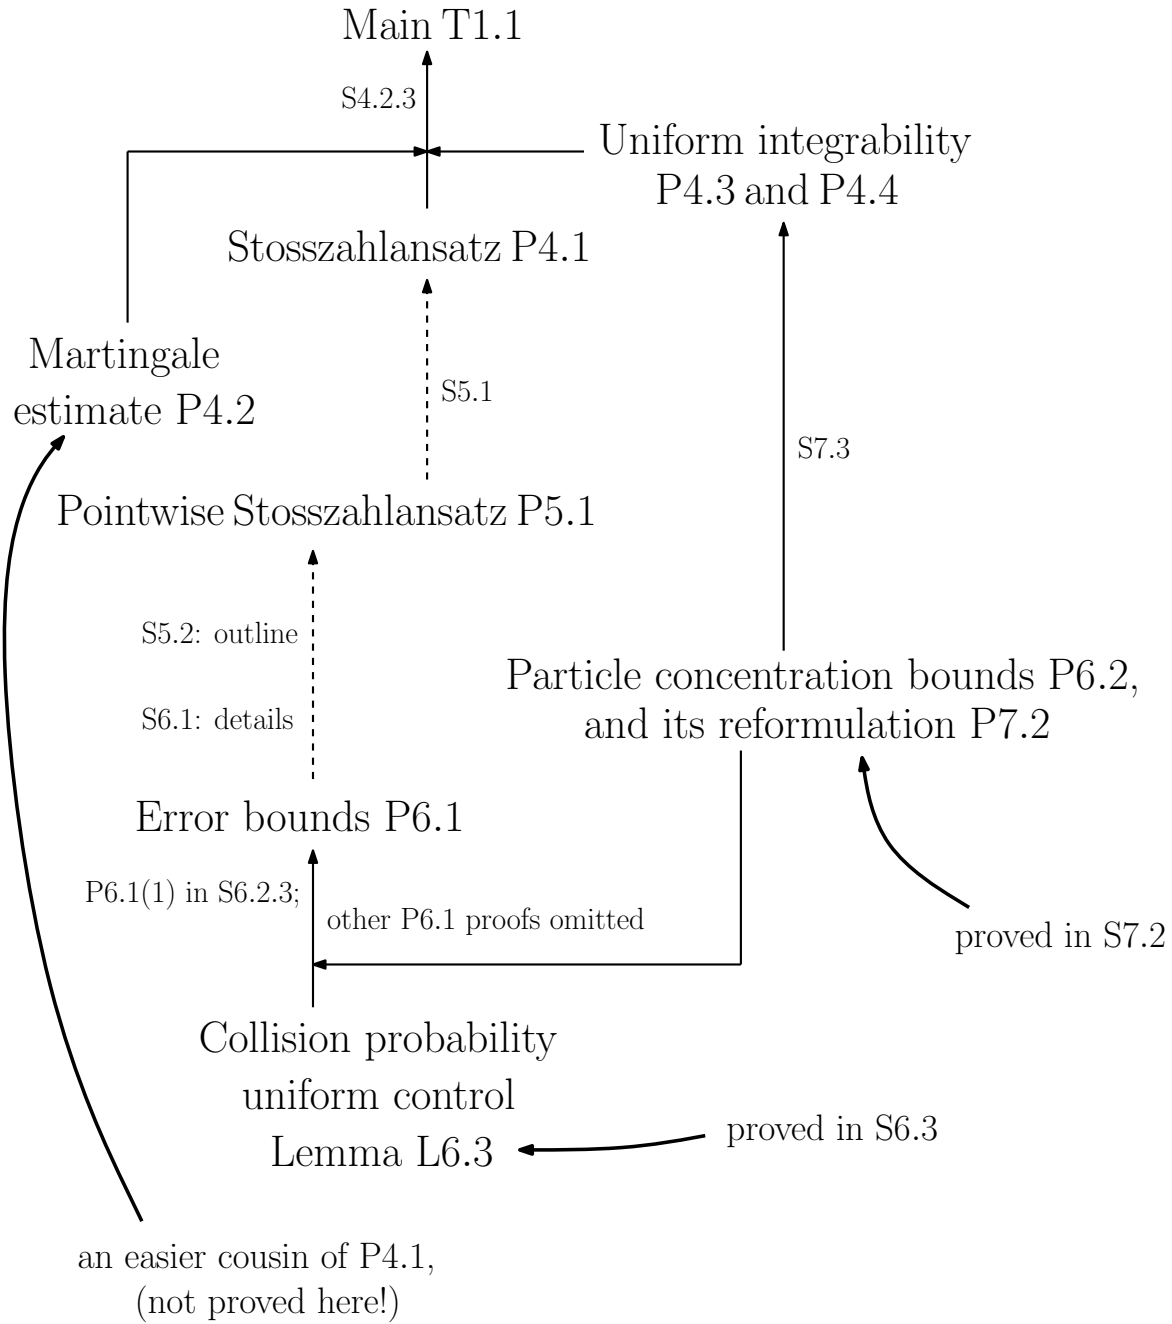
Main T1.1

S4.2.3

Uniform integrability P4.3 and P4.4

Stosszahlansatz P4.1

Martingale estimate P4.2

S5.1

S7.3

Pointwise Stosszahlansatz P5.1

S5.2: outline

S6.1: details

Particle concentration bounds P6.2, and its reformulation P7.2

Error bounds P6.1

P6.1(1) in S6.2.3;

other P6.1 proofs omitted

proved in S7.2

Collision probability uniform control Lemma L6.3

proved in S6.3

an easier cousin of P4.1, (not proved here!)